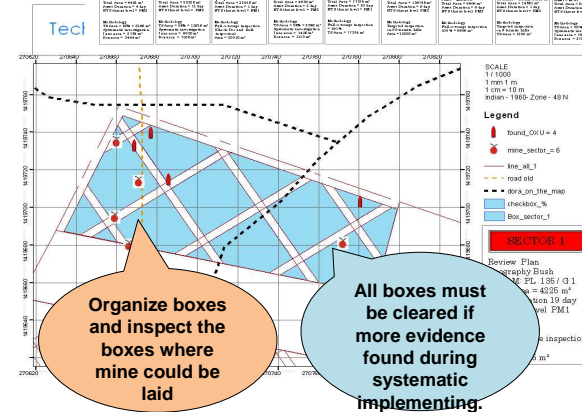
Tech

Total Area = 9446 m²
Area Cleared = 1 day
ST (Sector) level = PM1

Methodology
TS Area = 5000 m²
Systematic investigation
Area Cleared = 2160 m²
Remaining = 2600 m²

Total Area = 2860 m²
Area Cleared = 3 day
ST (Sector) level = PM1

Methodology
TS Area = 2300 m²
Systematic investigation
Area cleared = 9028 m²
Area = 2300 m²

Total Area = 3260 m²
Area Cleared = 2 day
ST (Sector) level = PM1

Methodology
Full coverage inspection
(Check Box and Box inspection)
Area cleared = 3250 m²

Total Area = 6850 m²
Area Cleared = 2 day
ST (Sector) level = PM1

Methodology
TS Area = 2800 m²
Full coverage inspection
= 30%
Area cleared = 3480 m²
Remaining = 2200 m²

Total Area = 7778 m²
Area Cleared = 12 day
ST (Sector) level = PM1

Methodology
Targeted inspection
on 60 mines &As
= 4200 m²

Total Area = 1300 m²
Area Cleared = 2 day
ST (Sector) level = PM1

Methodology
Full coverage inspection
on 60 mines &As
= 4200 m²

Total Area = 1450 m²
Area Cleared = 3 day
ST (Sector) level = PM1

Methodology
Targeted inspection
on 6 mines &As
Area Cleared = 4040 m²
Remaining = 7 m²

270620 270680 270700 270720 270740 270760 270780
1419780 1419760 1419740 1419720 1419700 1419680 1419660 1419640

SCALE
1 / 1000
1 mm 1 m
1 cm = 10 m
Indian - 1960- Zone - 48 N

Legend
found_OXU = 4
mine_sector_= 6
line_all_1
road old
dora_on_the_map
checkbox_%
Box_sector_1

SECTOR 1

Review Plan
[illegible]graphy Bush
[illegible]: PL 135 / G 1
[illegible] = 4325 m²
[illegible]tion 19 day
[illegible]vel PM1
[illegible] inspection
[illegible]6 m²

Organize boxes and inspect the boxes where mine could be laid

All boxes must be cleared if more evidence found during systematic implementing.